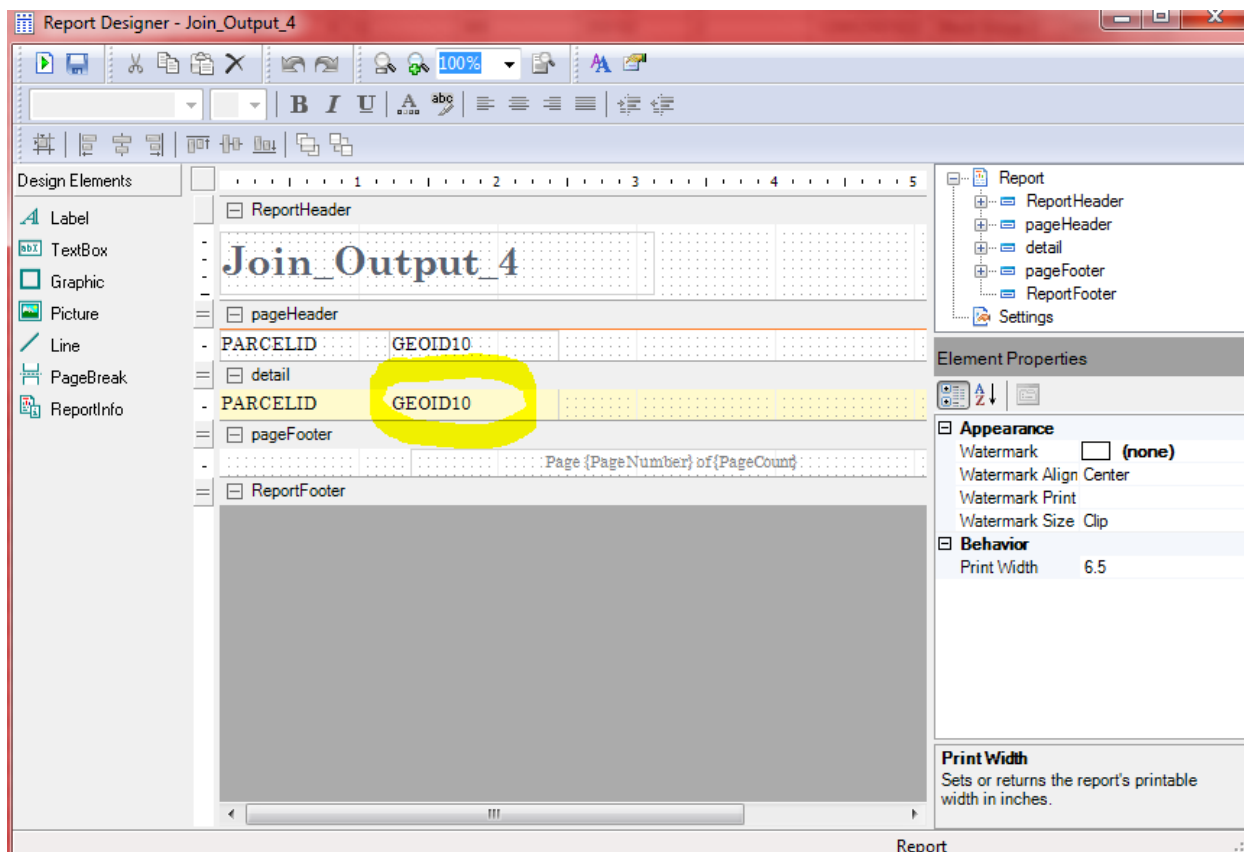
Report Designer - Join_Output_4

100%

B I U

Design Elements
Label
TextBox
Graphic
Picture
Line
PageBreak
ReportInfo

1 2 3 4 5

ReportHeader
Join_Output_4
pageHeader
PARCELID GEOID10
detail
PARCELID GEOID10
pageFooter
Page {PageNumber} of {PageCount}
ReportFooter

Report
ReportHeader
pageHeader
detail
pageFooter
ReportFooter
Settings

Element Properties
Appearance
Watermark (none)
Watermark Align Center
Watermark Print
Watermark Size Clip
Behavior
Print Width 6.5

Print Width
Sets or returns the report's printable width in inches.

Report